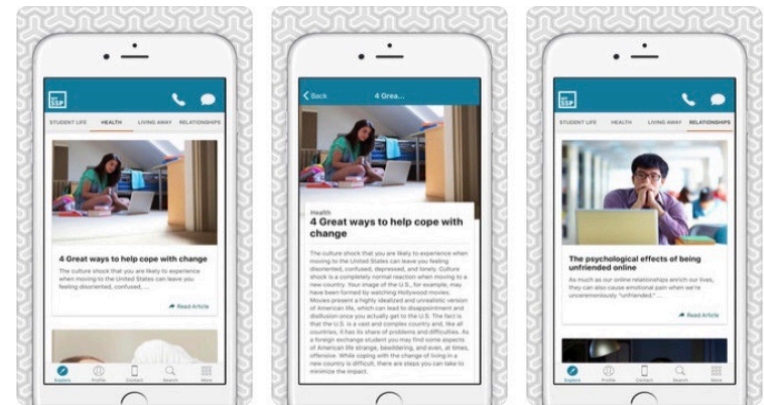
My SSP

STUDENT LIFE HEALTH LIVING AWAY RELATIONSHIPS

4 Great ways to help cope with change

The culture shock that you are likely to experience when moving to the United States can leave you feeling disoriented, confused, ...

Read Article

Explore Profile Contact Search More

Back 4 Grea...

Health

4 Great ways to help cope with change

The culture shock that you are likely to experience when moving to the United States can leave you feeling disoriented, confused, depressed, and lonely. Culture shock is a completely normal reaction when moving to a new country. Your image of the U.S., for example, may have been formed by watching Hollywood movies. Movies present a highly idealized and unrealistic version of American life, which can lead to disappointment and disillusion once you actually get to the U.S. The fact is that the U.S. is a vast and complex country and, like all countries, it has its share of problems and difficulties. As a foreign exchange student you may find some aspects of American life strange, bewildering, and even, at times, offensive. While coping with the change of living in a new country is difficult, there are steps you can take to minimize the impact.

My SSP

STUDENT LIFE HEALTH LIVING AWAY RELATIONSHIPS

The psychological effects of being unfriended online

As much as our online relationships enrich our lives, they can also cause emotional pain when we're unceremoniously "unfriended." ...

Read Article

Explore Profile Contact Search More